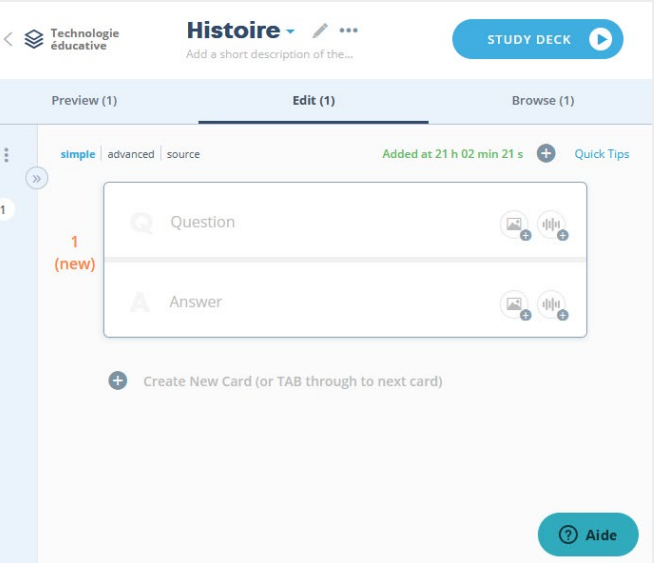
Technologie éducative

Histoire

Add a short description of the...

STUDY DECK

Preview (1)

Edit (1)

Browse (1)

simple | advanced | source

Added at 21 h 02 min 21 s

Quick Tips

1

1 (new)

Q Question

A Answer

Create New Card (or TAB through to next card)

Aide